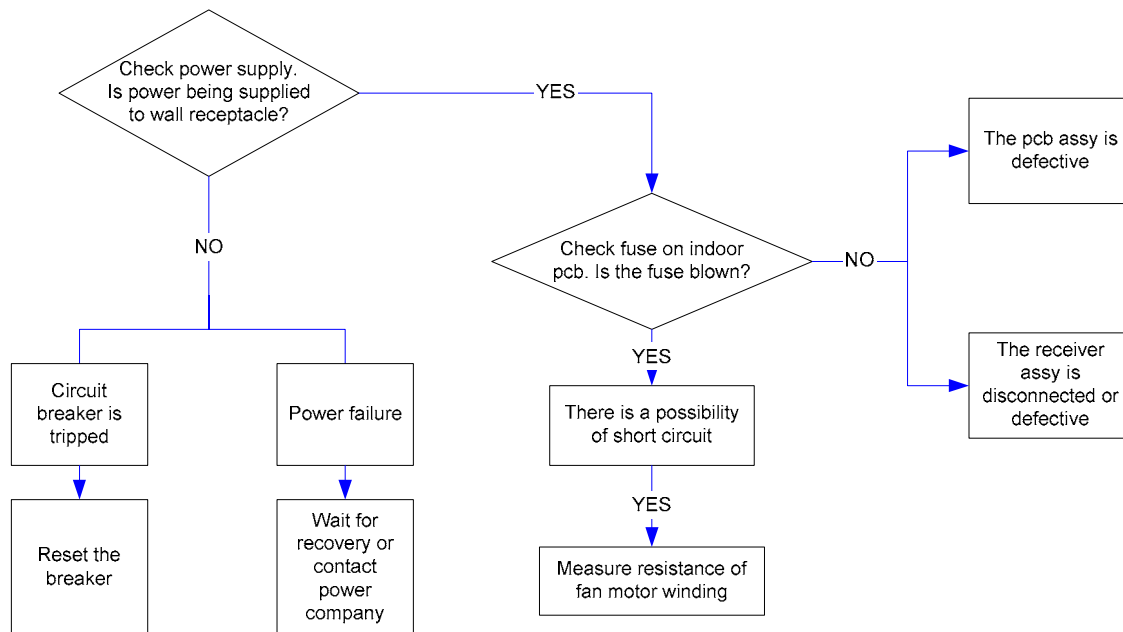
Check power supply. Is power being supplied to wall receptacle?

YES

NO

Circuit breaker is tripped

Reset the breaker

Power failure

Wait for recovery or contact power company

Check fuse on indoor pcb. Is the fuse blown?

NO

The pcb assy is defective

The receiver assy is disconnected or defective

YES

There is a possibility of short circuit

YES

Measure resistance of fan motor winding